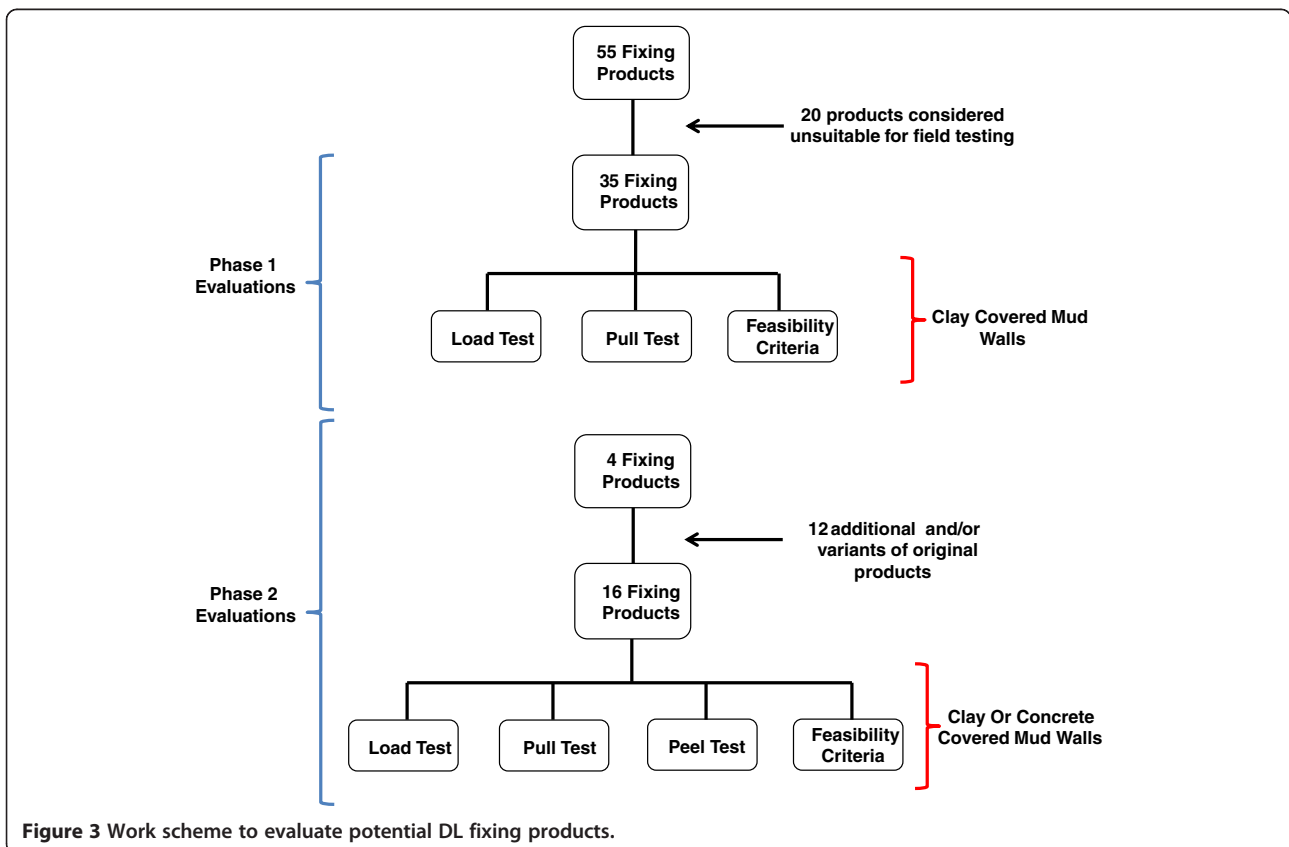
55 Fixing Products

20 products considered unsuitable for field testing

35 Fixing Products

Phase 1 Evaluations

Load Test

Pull Test

Feasibility Criteria

Clay Covered Mud Walls

4 Fixing Products

12 additional and/or variants of original products

16 Fixing Products

Phase 2 Evaluations

Load Test

Pull Test

Peel Test

Feasibility Criteria

Clay Or Concrete Covered Mud Walls

Figure 3 Work scheme to evaluate potential DL fixing products.